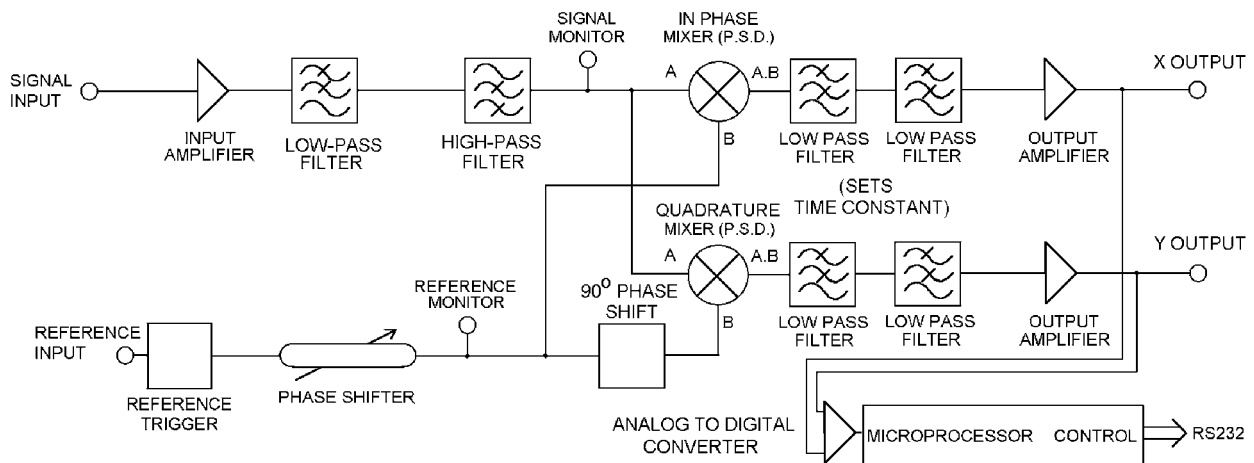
SIGNAL INPUT

INPUT AMPLIFIER

LOW-PASS FILTER

HIGH-PASS FILTER

SIGNAL MONITOR

IN PHASE MIXER (P.S.D.)

A

A.B

B

LOW PASS FILTER

LOW PASS FILTER

OUTPUT AMPLIFIER

X OUTPUT

(SETS TIME CONSTANT)

QUADRATURE MIXER (P.S.D.)

A

A.B

B

LOW PASS FILTER

LOW PASS FILTER

OUTPUT AMPLIFIER

Y OUTPUT

REFERENCE MONITOR

$90^0$ PHASE SHIFT

REFERENCE INPUT

REFERENCE TRIGGER

PHASE SHIFTER

ANALOG TO DIGITAL CONVERTER

MICROPROCESSOR

CONTROL

RS232